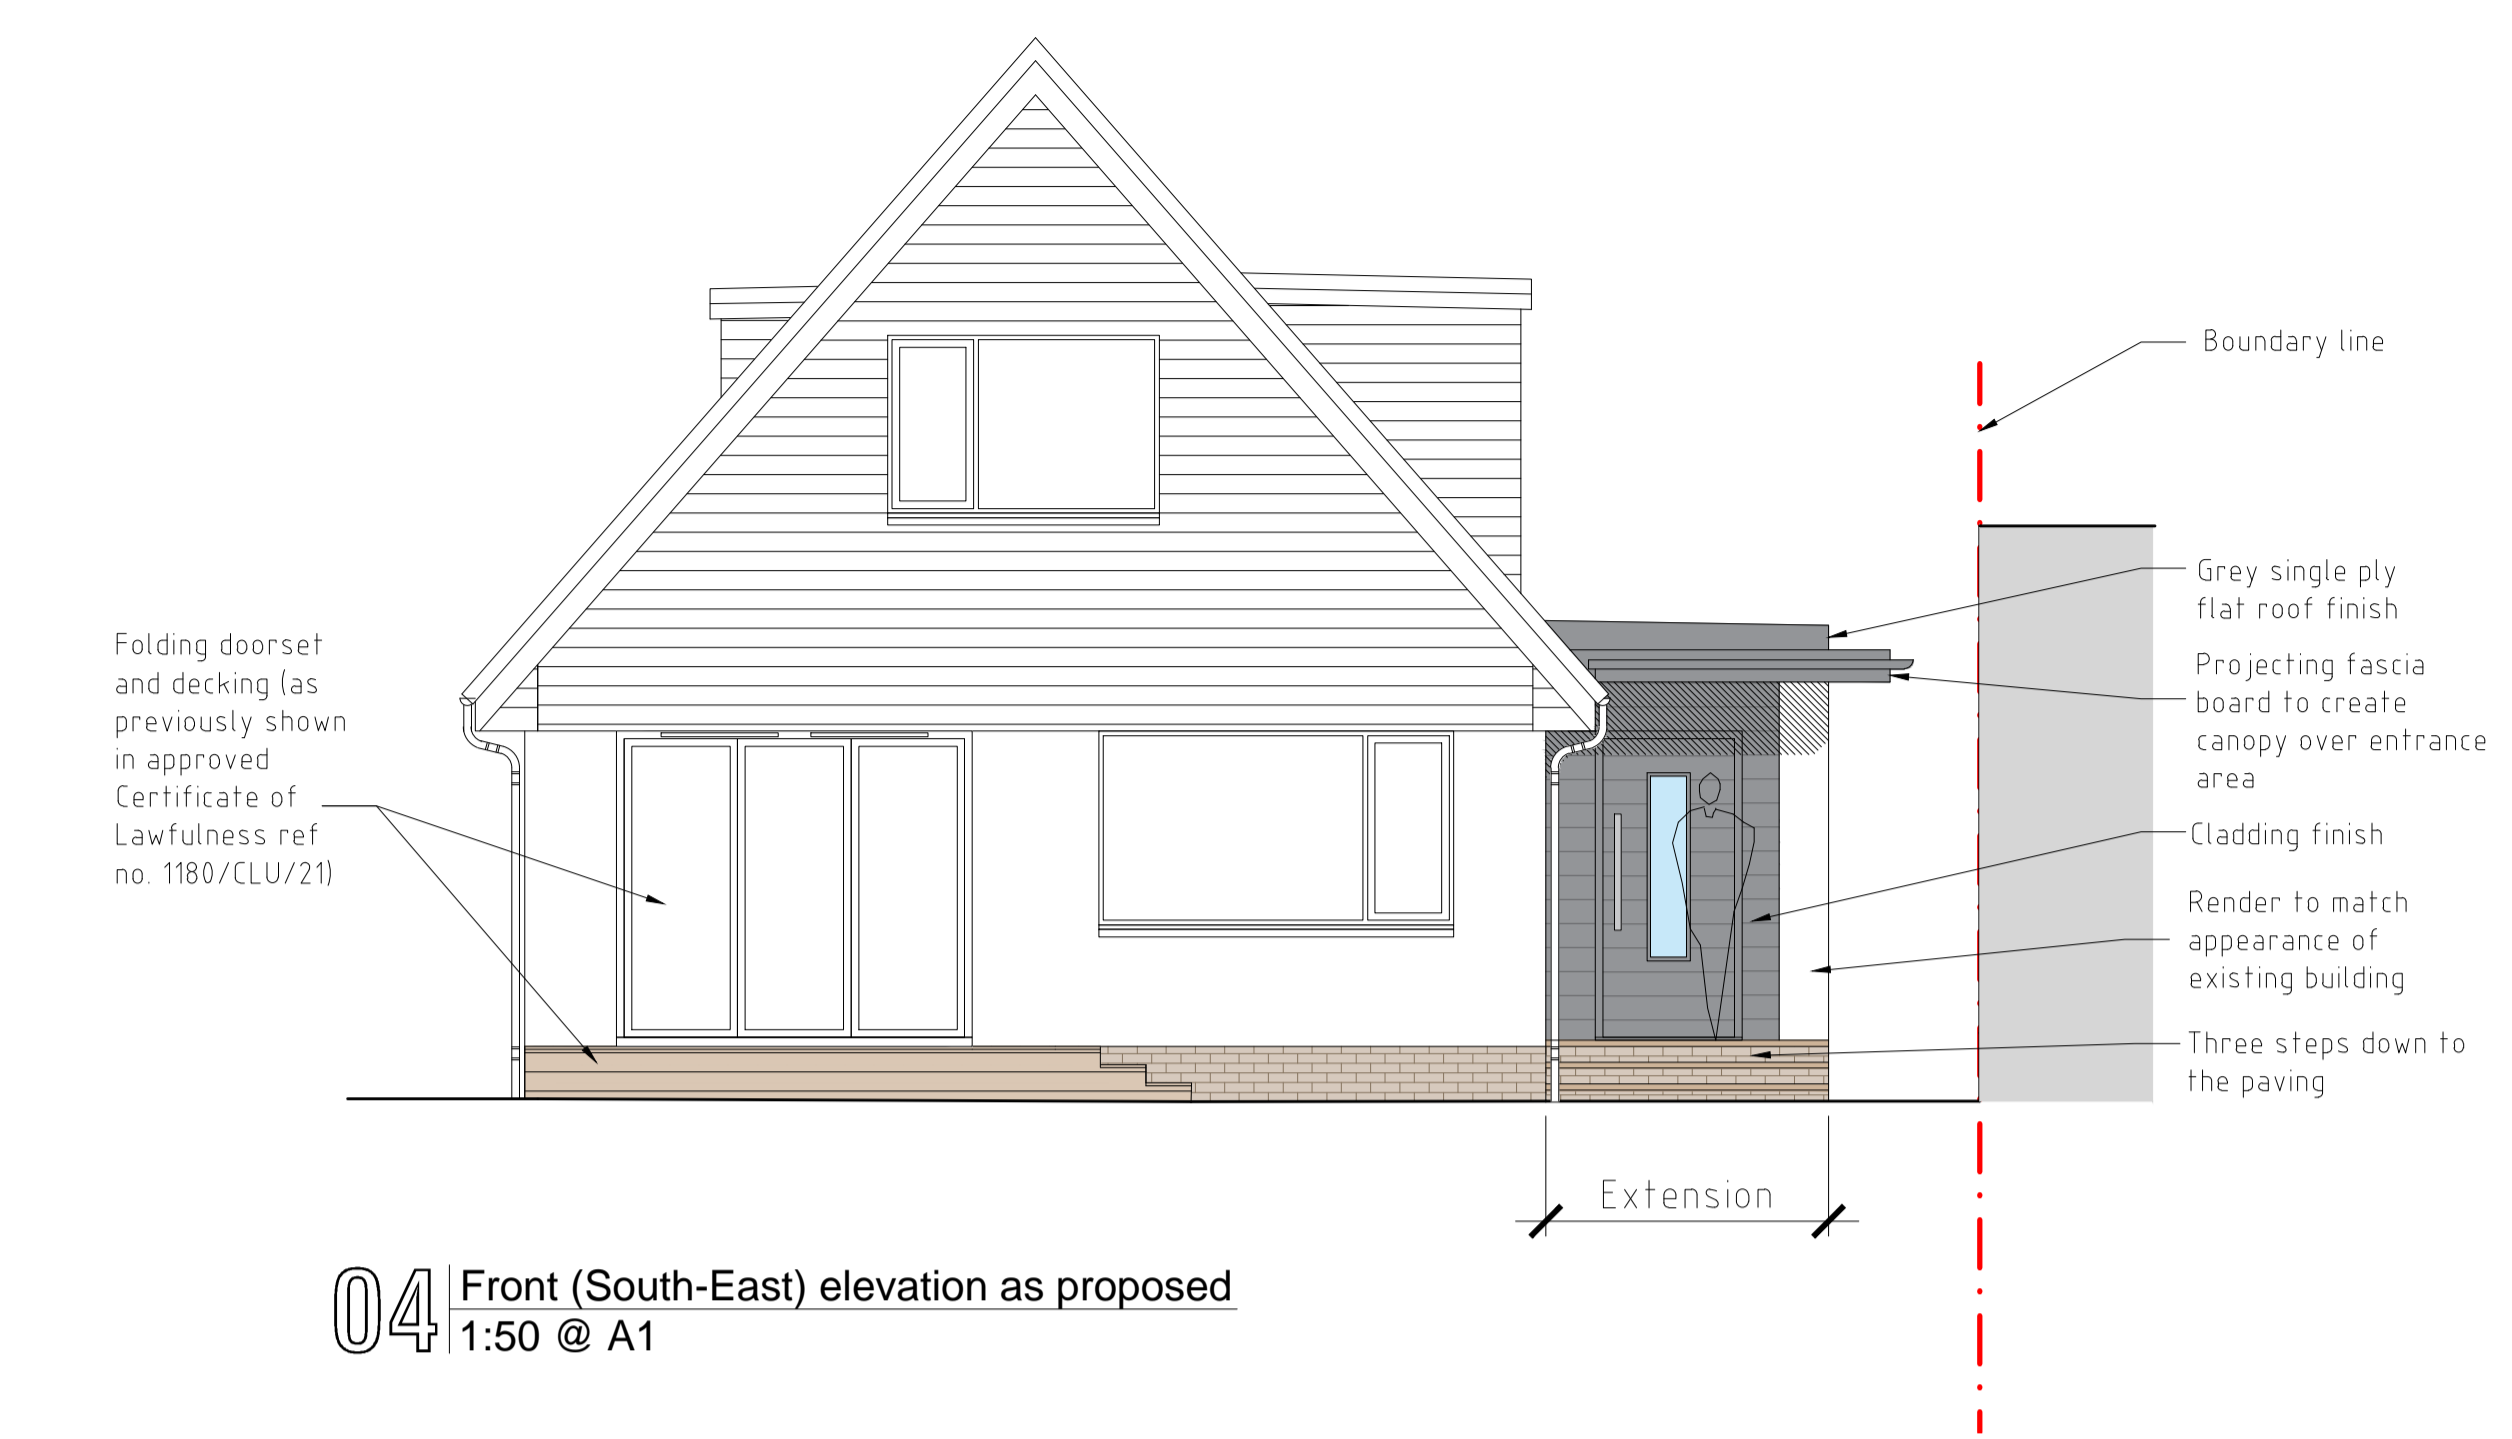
Folding doorset and decking (as previously shown in approved Certificate of Lawfulness ref no. 1180/CLU/21)

Boundary line

Grey single ply flat roof finish

Projecting fascia board to create canopy over entrance area

Cladding finish

Render to match appearance of existing building

Three steps down to the paving

Extension

04 Front (South-East) elevation as proposed
1:50 @ A1